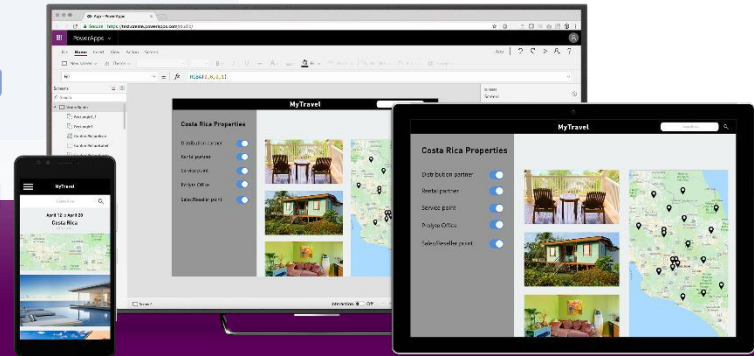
PowerApps

MyTravel

Costa Rica Properties

Distribution partner

Rental partner

Service point

Pralyse Office

Sales/Reseller point

MyTravel

Costa Rica Properties

Distribution partner

Rental partner

Service point

Pralyse Office

Sales/Reseller point

MyTravel

April 12 – April 20

Costa Rica